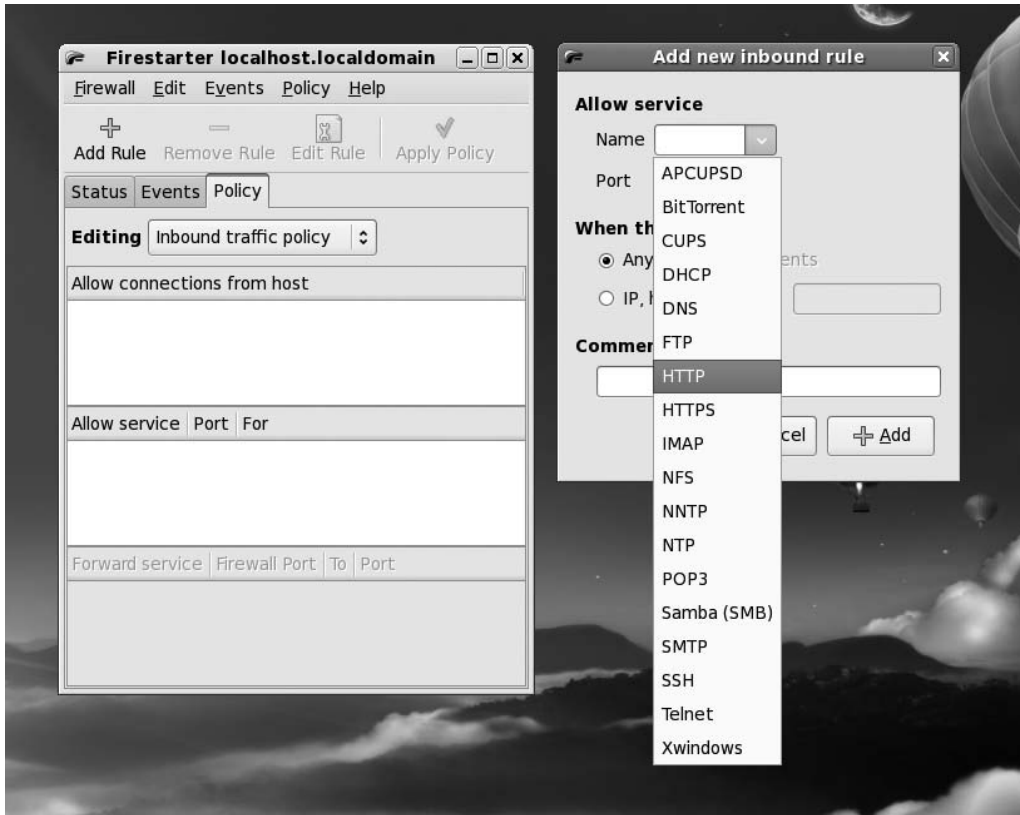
Firestarter localhost.localdomain

Firewall Edit Events Policy Help

Add Rule Remove Rule Edit Rule Apply Policy

Status Events Policy

Editing Inbound traffic policy

Allow connections from host

Allow service Port For

Forward service Firewall Port To Port

Add new inbound rule

Allow service

Name

Port

When th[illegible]

Any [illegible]ents

IP, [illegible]

Commen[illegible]

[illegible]cel Add

APCUPSD
BitTorrent
CUPS
DHCP
DNS
FTP
HTTP
HTTPS
IMAP
NFS
NNTP
NTP
POP3
Samba (SMB)
SMTP
SSH
Telnet
Xwindows